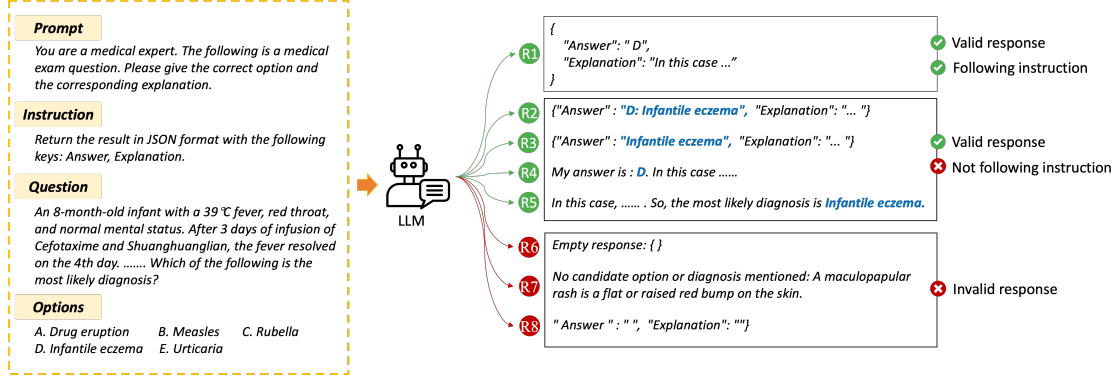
Prompt

You are a medical expert. The following is a medical exam question. Please give the correct option and the corresponding explanation.

Instruction

Return the result in JSON format with the following keys: Answer, Explanation.

Question

An 8-month-old infant with a 39 ℃ fever, red throat, and normal mental status. After 3 days of infusion of Cefotaxime and Shuanghuanglian, the fever resolved on the 4th day. ……. Which of the following is the most likely diagnosis?

Options

A. Drug eruption B. Measles C. Rubella
D. Infantile eczema E. Urticaria

LLM

R1
{
"Answer" : " D",
"Explanation": "In this case ..."
}

Valid response
Following instruction

R2 {"Answer" : "D: Infantile eczema", "Explanation": "... "}

R3 {"Answer" : "Infantile eczema", "Explanation": "... "}

R4 My answer is : D. In this case ……

R5 In this case, …… . So, the most likely diagnosis is Infantile eczema.

Valid response
Not following instruction

R6 Empty response: { }

R7 No candidate option or diagnosis mentioned: A maculopapular rash is a flat or raised red bump on the skin.

R8 " Answer " : " ", "Explanation": ""}

Invalid response